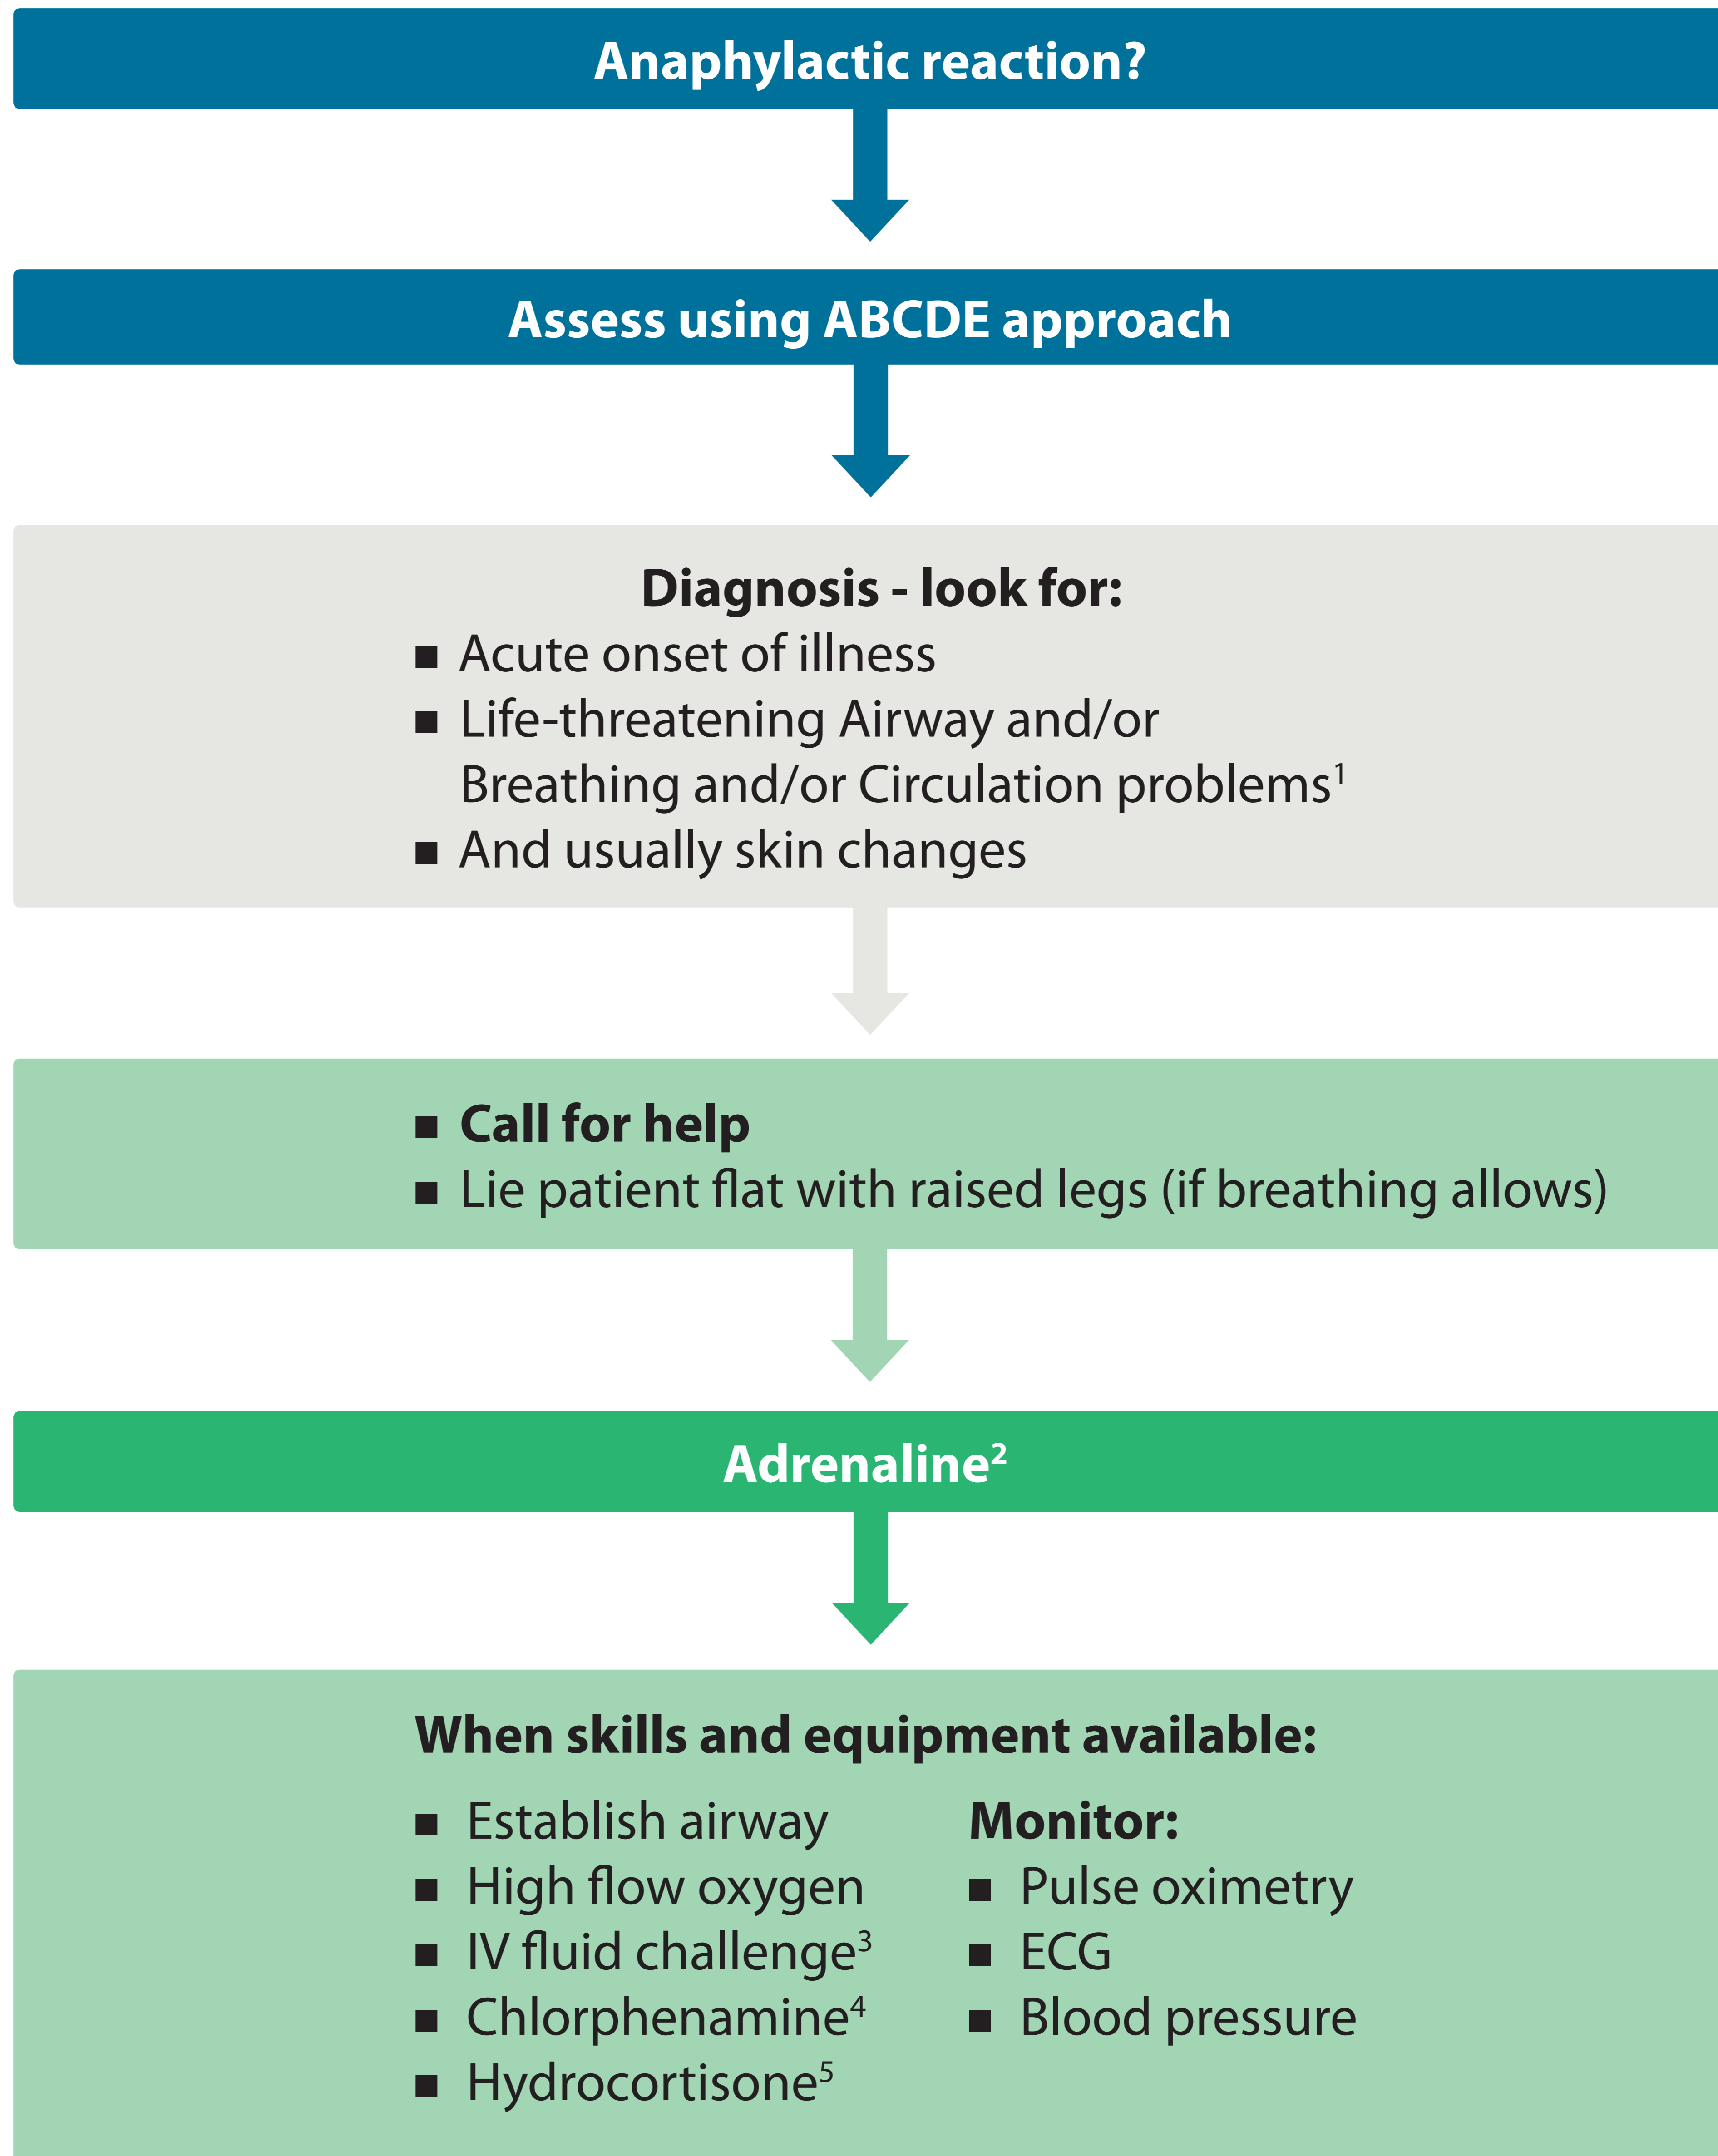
Anaphylactic reaction?

Assess using ABCDE approach

Diagnosis - look for:
■ Acute onset of illness
■ Life-threatening Airway and/or Breathing and/or Circulation problems$^1$
■ And usually skin changes

■ Call for help
■ Lie patient flat with raised legs (if breathing allows)

Adrenaline$^2$

When skills and equipment available:

■ Establish airway
■ High flow oxygen
■ IV fluid challenge$^3$
■ Chlorphenamine$^4$
■ Hydrocortisone$^5$

Monitor:
■ Pulse oximetry
■ ECG
■ Blood pressure